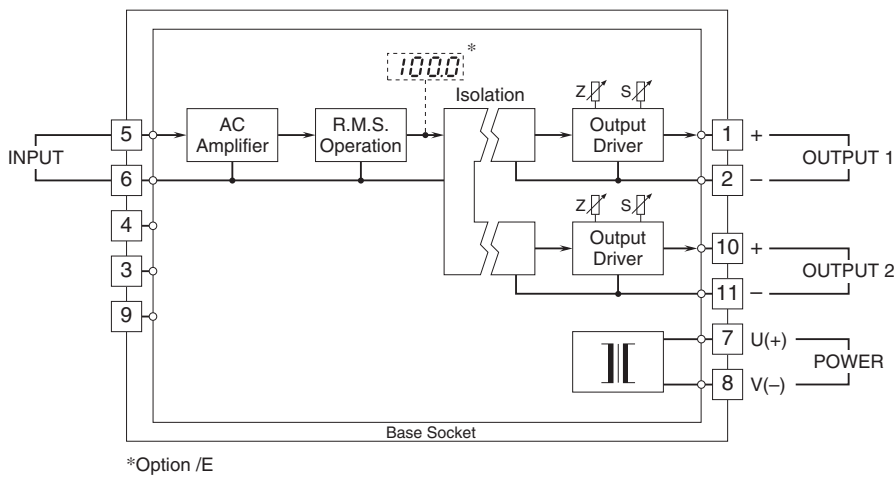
100.0 *

INPUT

5

6

4

3

9

AC Amplifier

R.M.S. Operation

Isolation

Z S

Output Driver

Z S

Output Driver

1 +

2 –

OUTPUT 1

10 +

11 –

OUTPUT 2

7 U(+)

8 V(–)

POWER

Base Socket

*Option /E